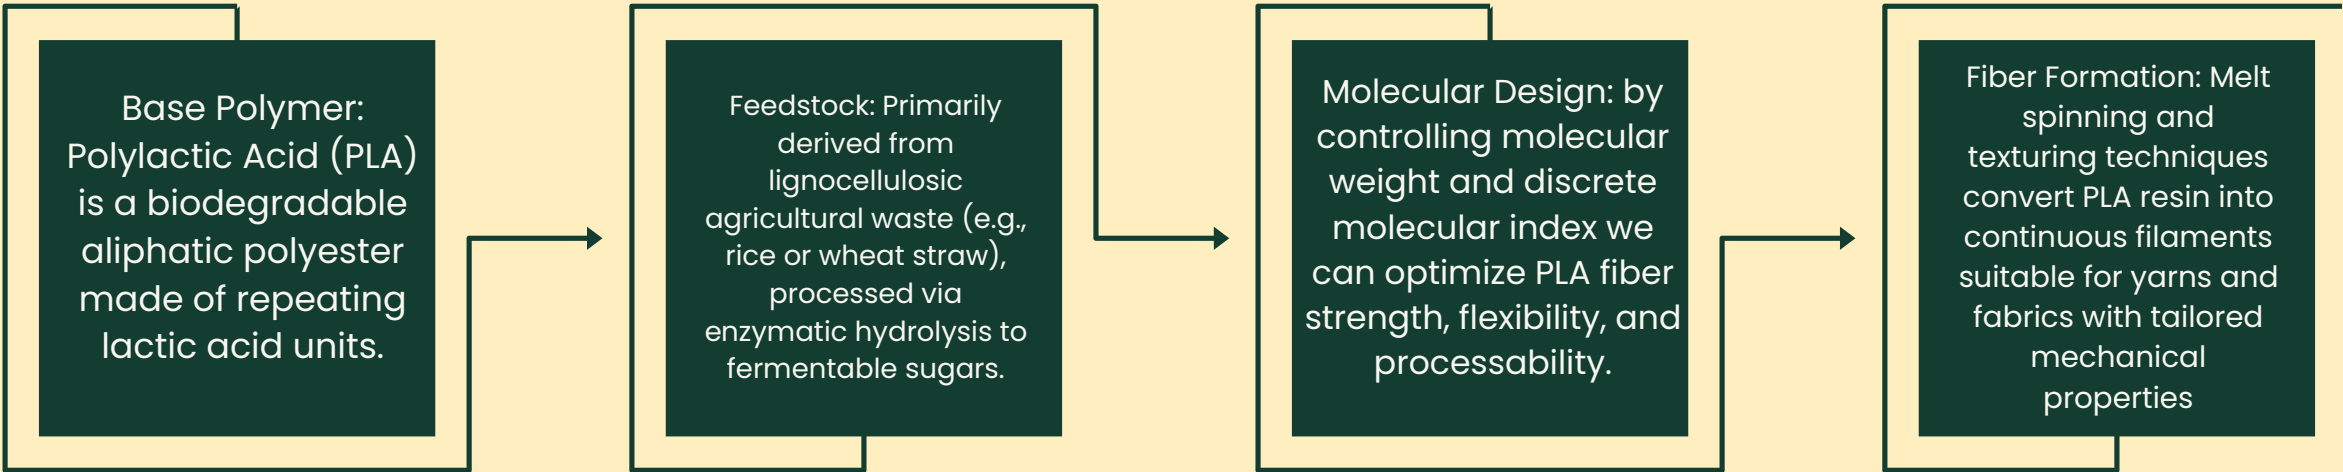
Base Polymer: Polylactic Acid (PLA) is a biodegradable aliphatic polyester made of repeating lactic acid units.

Feedstock: Primarily derived from lignocellulosic agricultural waste (e.g., rice or wheat straw), processed via enzymatic hydrolysis to fermentable sugars.

Molecular Design: by controlling molecular weight and discrete molecular index we can optimize PLA fiber strength, flexibility, and processability.

Fiber Formation: Melt spinning and texturing techniques convert PLA resin into continuous filaments suitable for yarns and fabrics with tailored mechanical properties